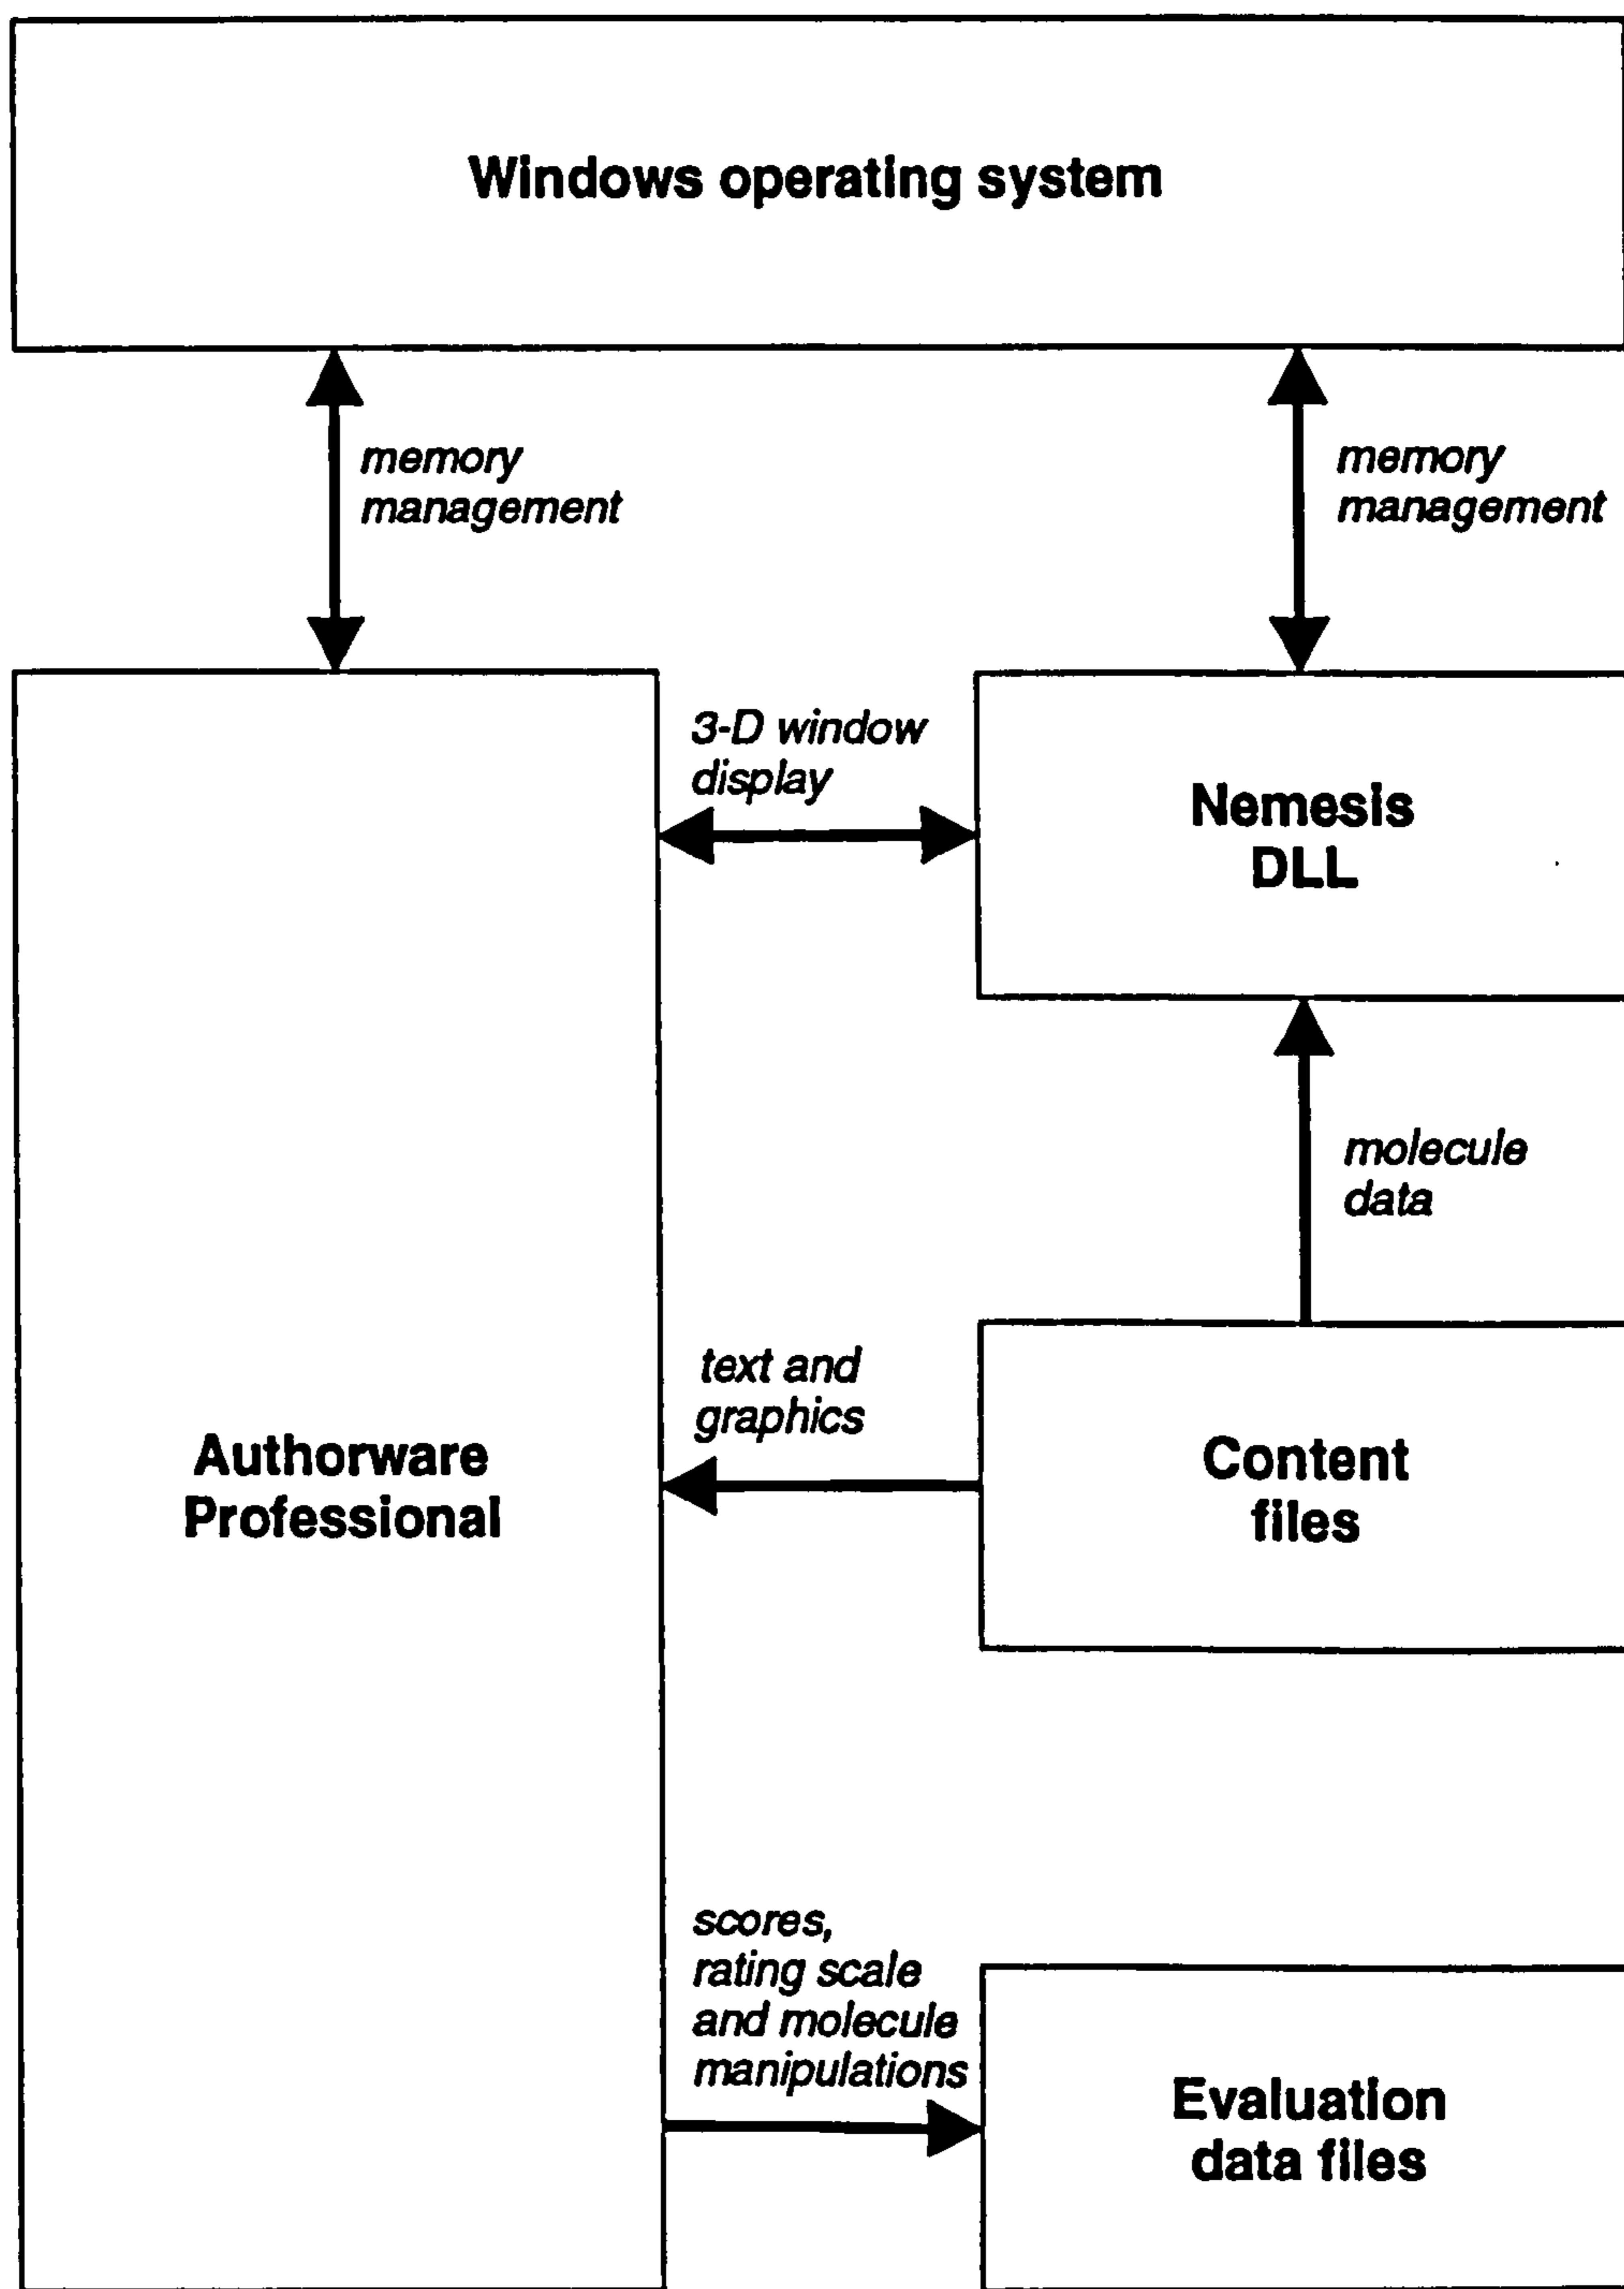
Windows operating system

memory management

memory management

3-D window display

Nemesis DLL

molecule data

text and graphics

Authorware Professional

Content files

scores, rating scale and molecule manipulations

Evaluation data files